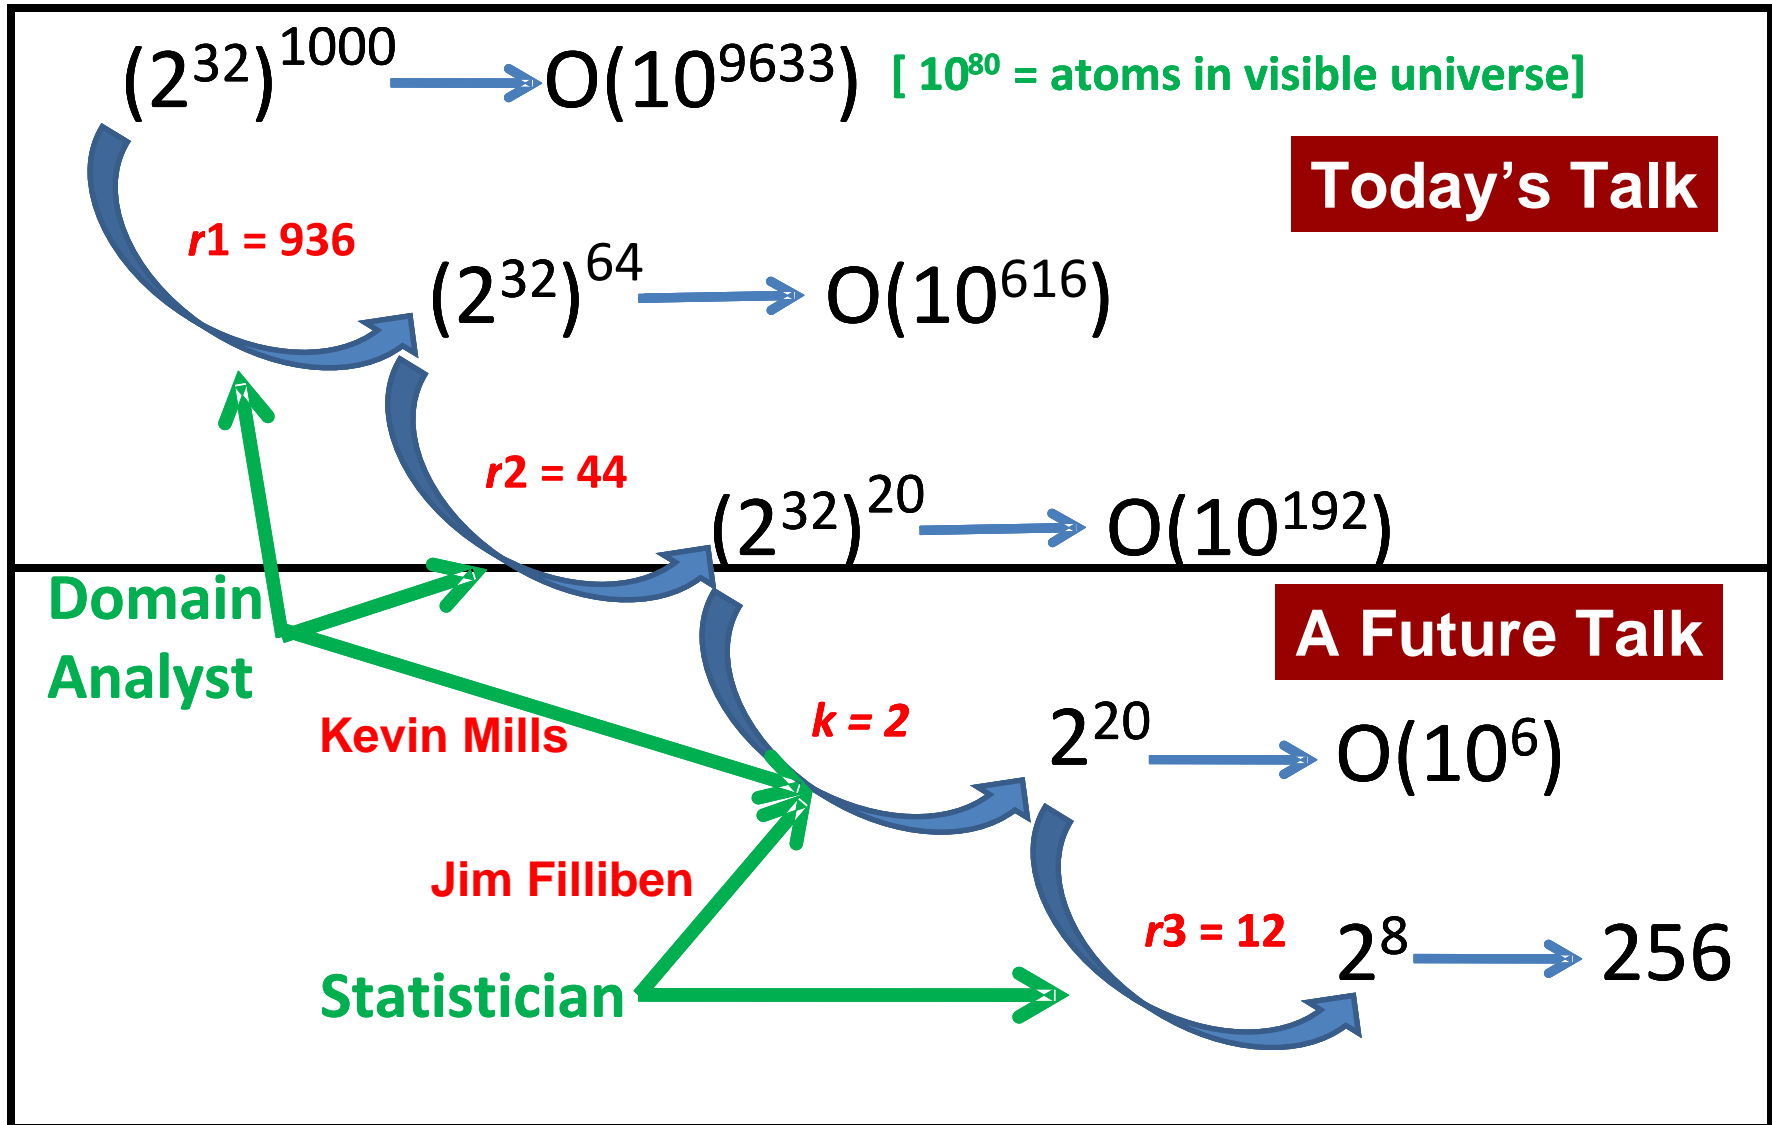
$(2^{32})^{1000}$ $O(10^{9633})$ [ $10^{80}$ = atoms in visible universe]

Today's Talk

$r1 = 936$

$(2^{32})^{64}$ $O(10^{616})$

$r2 = 44$

$(2^{32})^{20}$ $O(10^{192})$

Domain Analyst

A Future Talk

Kevin Mills

$k = 2$

$2^{20}$ $O(10^{6})$

Jim Filliben

$r3 = 12$

$2^{8}$ 256

Statistician